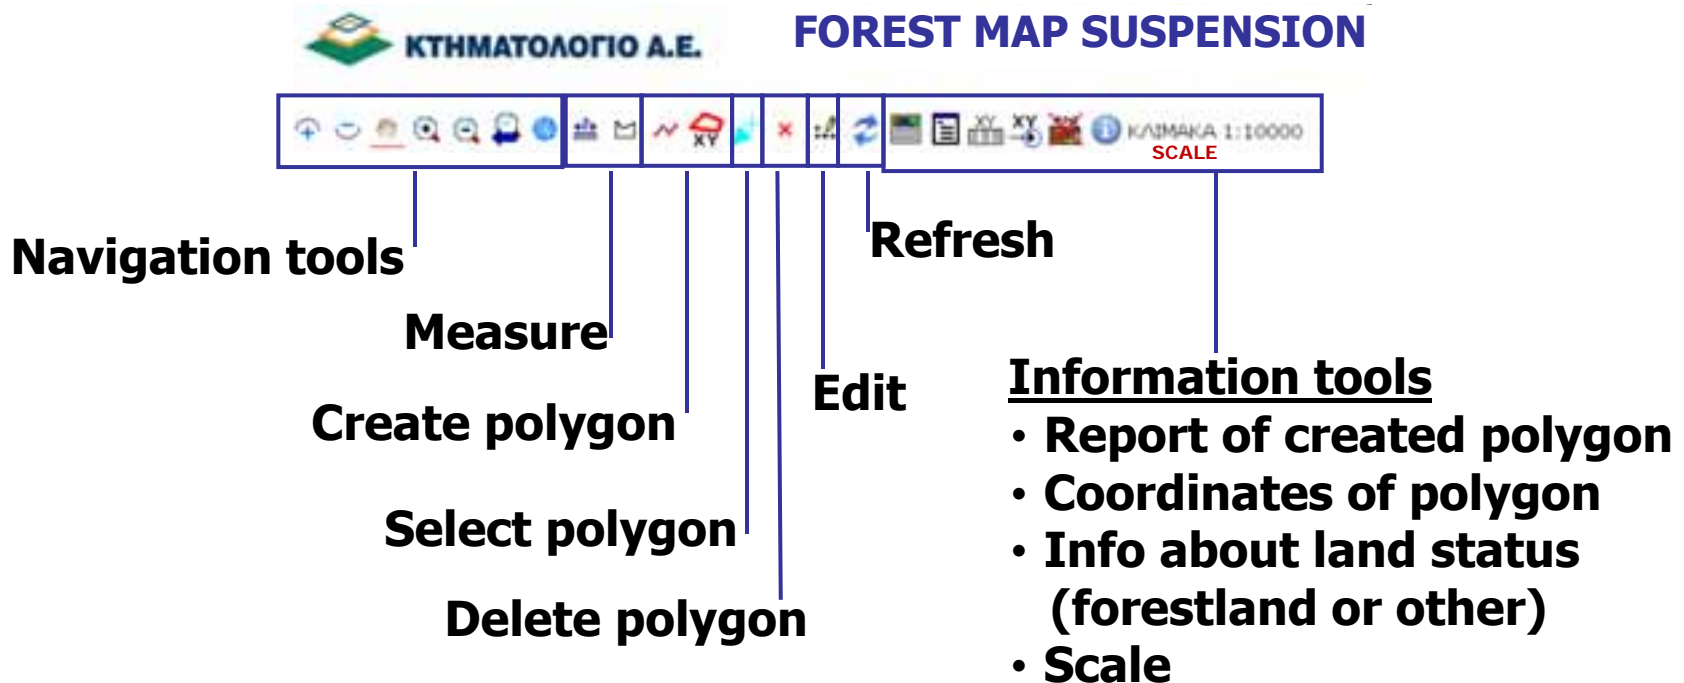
ΚΤΗΜΑΤΟΛΟΓΙΟ Α.Ε.

FOREST MAP SUSPENSION

XY

ΚΛΙΜΑΚΑ 1:10000

SCALE

Navigation tools

Measure

Create polygon

Select polygon

Delete polygon

Edit

Refresh

Information tools

• Report of created polygon
• Coordinates of polygon
• Info about land status (forestland or other)
• Scale